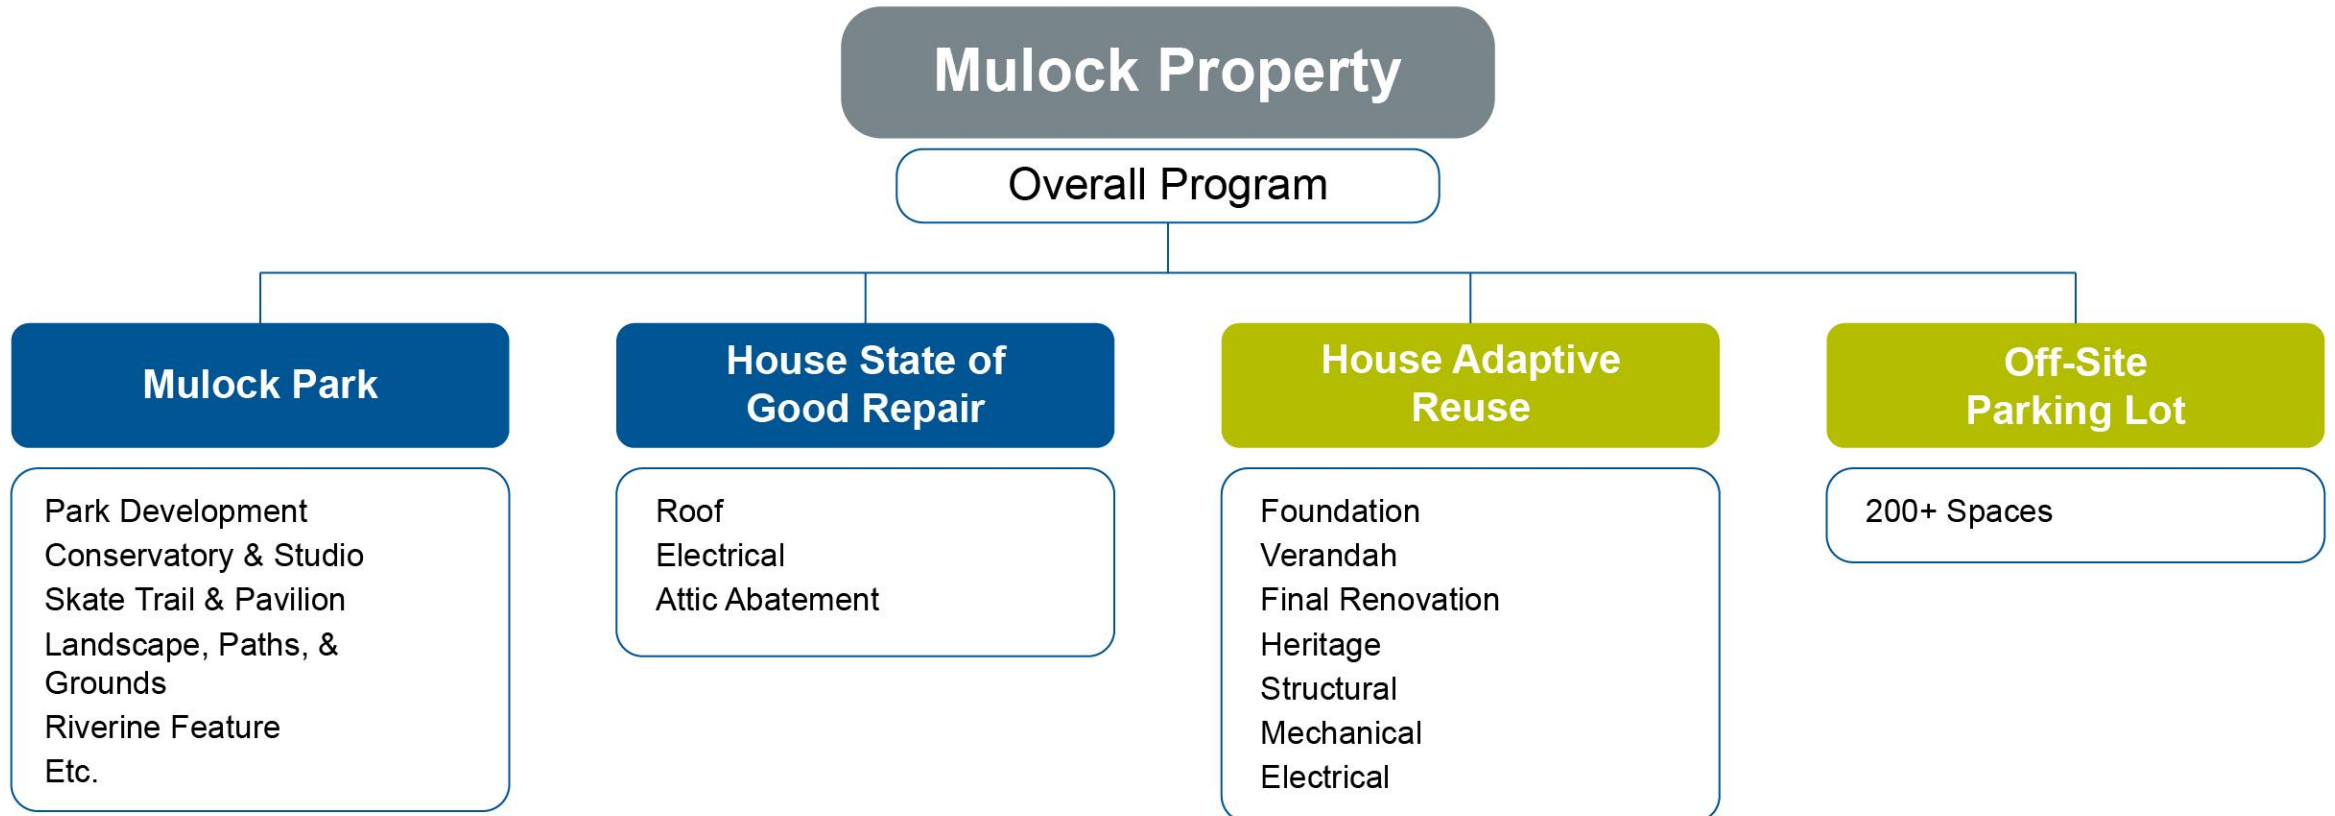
Mulock Property

Overall Program

Mulock Park

Park Development
Conservatory & Studio
Skate Trail & Pavilion
Landscape, Paths, & Grounds
Riverine Feature
Etc.

House State of Good Repair

Roof
Electrical
Attic Abatement

House Adaptive Reuse

Foundation
Verandah
Final Renovation
Heritage
Structural
Mechanical
Electrical

Off-Site Parking Lot

200+ Spaces